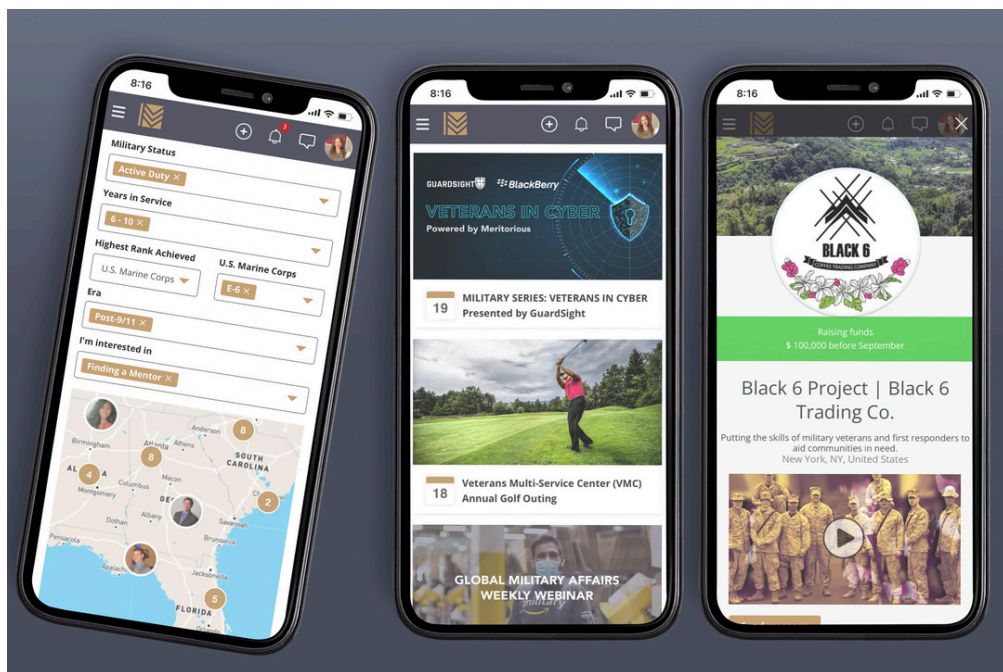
8:16

3

Military Status

Active Duty ×

Years in Service

6 - 10 ×

Highest Rank Achieved

U.S. Marine Corps

U.S. Marine Corps

E-6 ×

Era

Post-9/11 ×

I'm interested in

Finding a Mentor ×

Birmingham

Atlanta

Athens

Anderson

8

SOUTH CAROLINA

8

ALABAMA

4

Macon

Columbus

Montgomery

GEORGIA

2

Albany

Savannah

Dothan

Brunswick

Pensacola

Apalachicola

Jacksonville

5

FLORIDA

8:16

GUARDSIGHT BlackBerry

VETERANS IN CYBER

Powered by Meritorious

19

MILITARY SERIES: VETERANS IN CYBER
Presented by GuardSight

18

Veterans Multi-Service Center (VMC) Annual Golf Outing

GLOBAL MILITARY AFFAIRS WEEKLY WEBINAR

8:16

BLACK 6

COFFEE TRADING COMPANY

Raising funds
$ 100,000 before September

Black 6 Project | Black 6 Trading Co.

Putting the skills of military veterans and first responders to aid communities in need.
New York, NY, United States